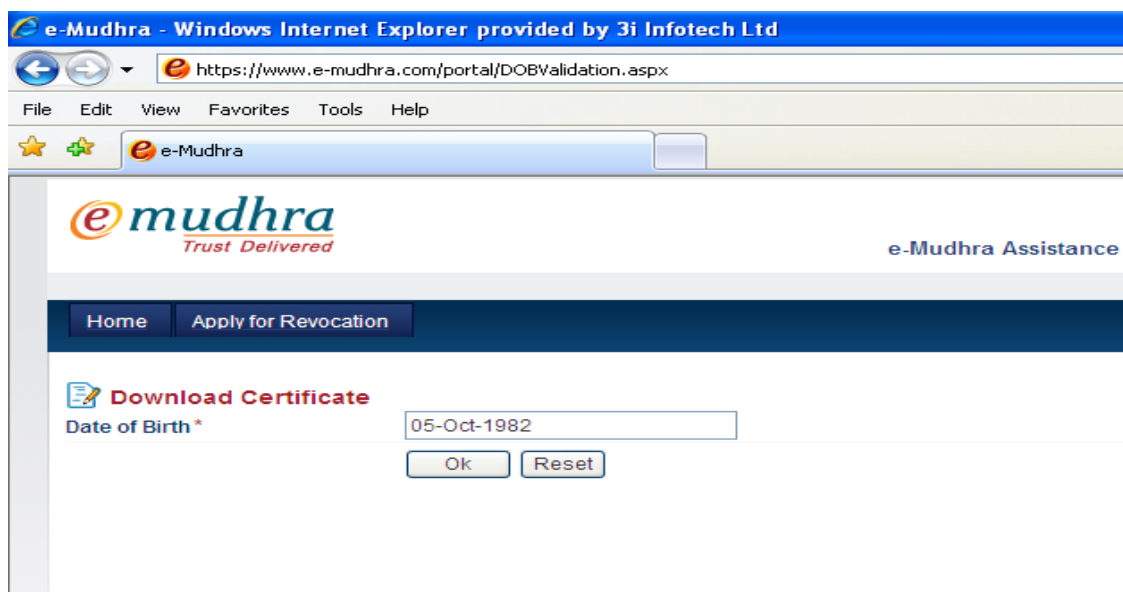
e-Mudhra - Windows Internet Explorer provided by 3i Infotech Ltd

https://www.e-mudhra.com/portal/DOBValidation.aspx

File Edit View Favorites Tools Help

e-Mudhra

e mudhra
Trust Delivered

e-Mudhra Assistance

Home Apply for Revocation

Download Certificate

Date of Birth * 05-Oct-1982

Ok Reset